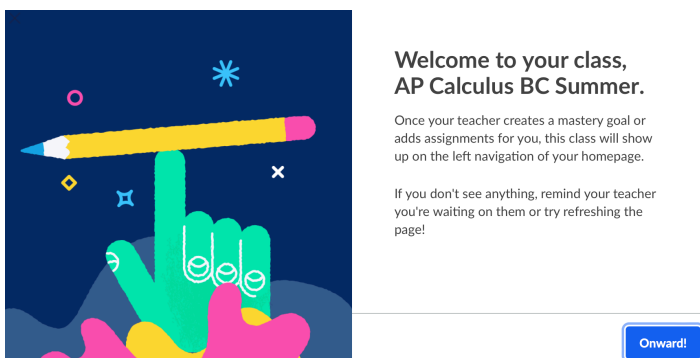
Welcome to your class, AP Calculus BC Summer.

Once your teacher creates a mastery goal or adds assignments for you, this class will show up on the left navigation of your homepage.

If you don't see anything, remind your teacher you're waiting on them or try refreshing the page!

Onward!